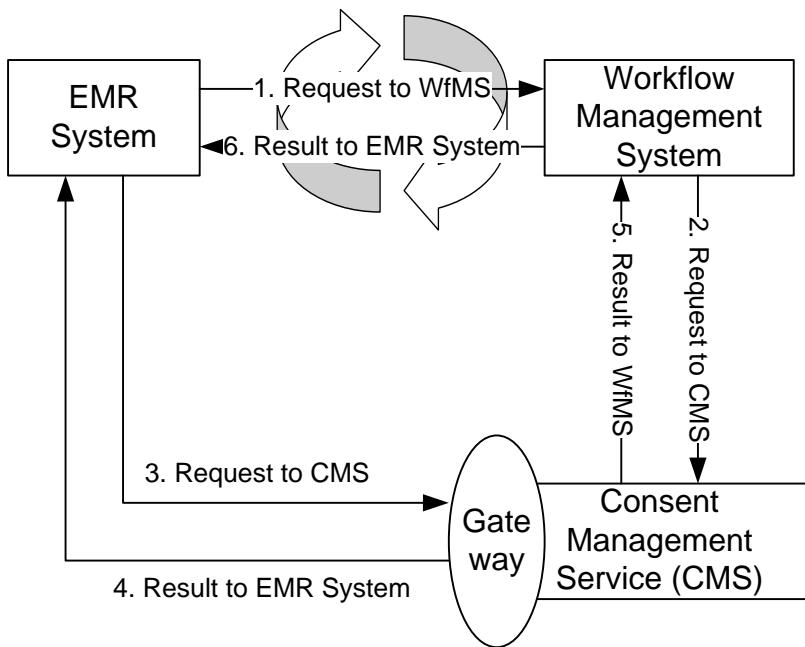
EMR System

1. Request to WfMS

6. Result to EMR System

Workflow Management System

5. Result to WfMS

2. Request to CMS

3. Request to CMS

Gate way

Consent Management Service (CMS)

4. Result to EMR System